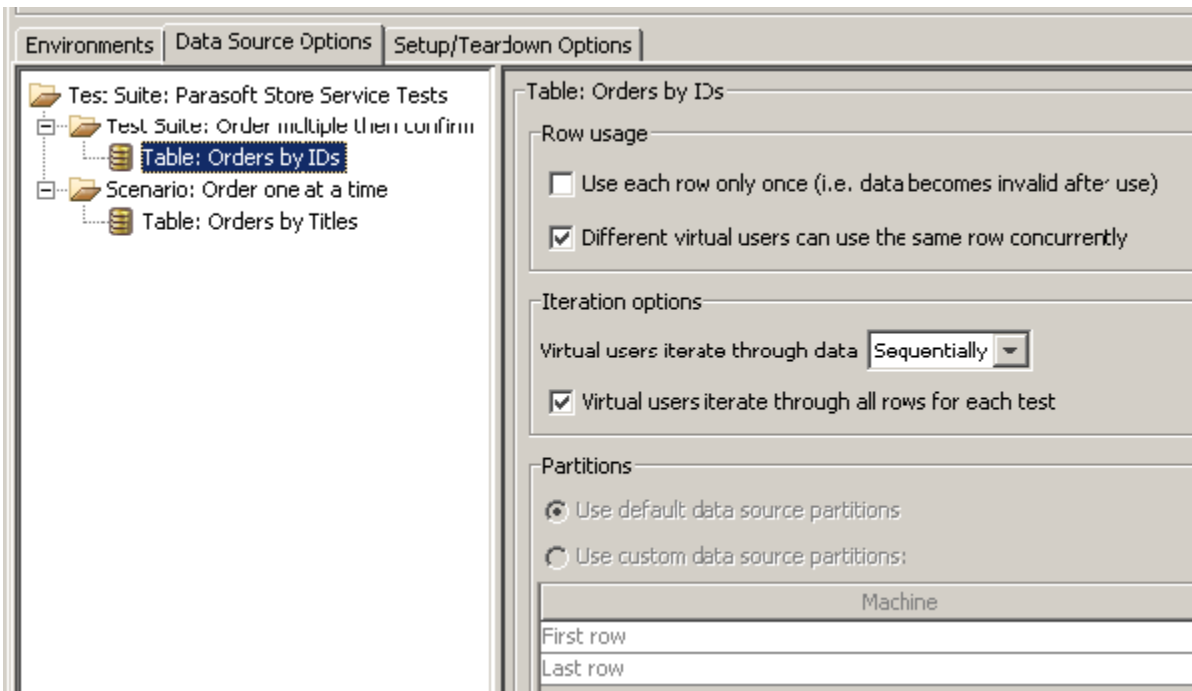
Environments | Data Source Options | Setup/Teardown Options

Tes: Suite: Parasoft Store Service Tests
Test Suite: Order multiple then confirm
Table: Orders by IDs
Scenario: Order one at a time
Table: Orders by Titles

Table: Orders by IDs

Row usage
Use each row only once (i.e. data becomes invalid after use)
Different virtual users can use the same row concurrently

Iteration options
Virtual users iterate through data Sequentially
Virtual users iterate through all rows for each test

Partitions
Use default data source partitions
Use custom data source partitions:

| Machine |
|---|
| First row |
| Last row |